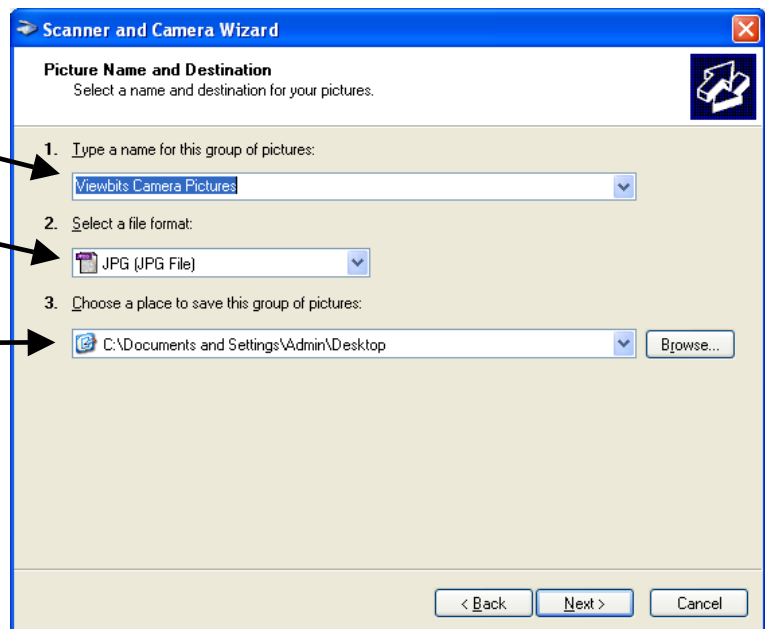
Scanner and Camera Wizard

Picture Name and Destination
Select a name and destination for your pictures.

1. Type a name for this group of pictures:

Viewbits Camera Pictures

2. Select a file format:

JPG (JPG File)

3. Choose a place to save this group of pictures:

C:\Documents and Settings\Admin\Desktop

Browse...

< Back

Next >

Cancel